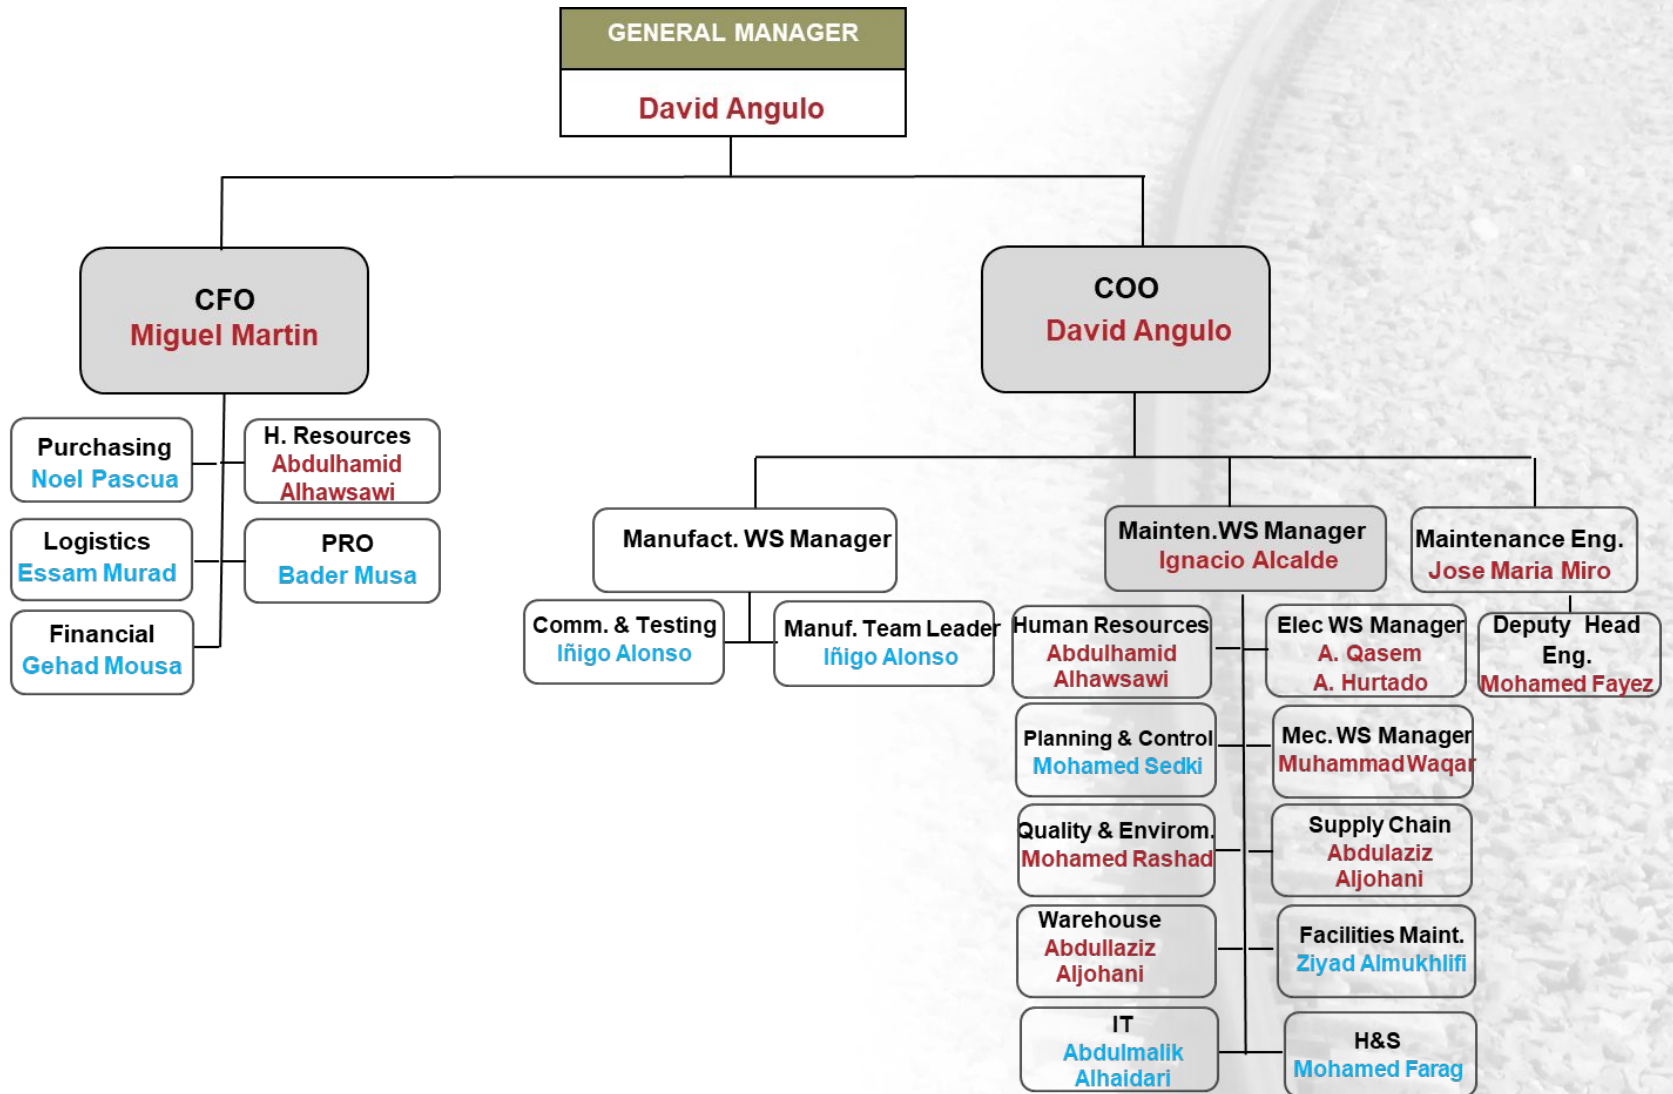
GENERAL MANAGER
David Angulo

CFO
Miguel Martin

Purchasing
Noel Pascua

H. Resources
Abdulhamid Alhawsawi

Logistics
Essam Murad

PRO
Bader Musa

Financial
Gehad Mousa

COO
David Angulo

Manufact. WS Manager

Comm. & Testing
Iñigo Alonso

Manuf. Team Leader
Iñigo Alonso

Mainten.WS Manager
Ignacio Alcalde

Maintenance Eng.
Jose Maria Miro

Deputy Head Eng.
Mohamed Fayez

Human Resources
Abdulhamid Alhawsawi

Elec WS Manager
A. Qasem
A. Hurtado

Planning & Control
Mohamed Sedki

Mec. WS Manager
Muhammad Waqar

Quality & Envirom.
Mohamed Rashad

Supply Chain
Abdulaziz Aljohani

Warehouse
Abdullaziz Aljohani

Facilities Maint.
Ziyad Almukhlifi

IT
Abdulmalik Alhaidari

H&S
Mohamed Farag